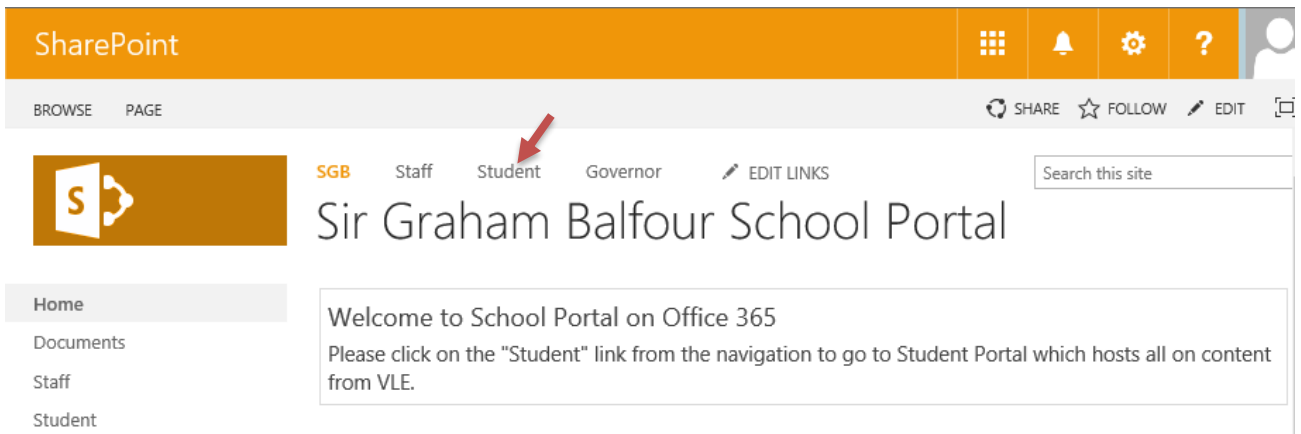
SharePoint

?

BROWSE PAGE

SHARE FOLLOW EDIT

S

SGB Staff Student Governor EDIT LINKS

Search this site

Sir Graham Balfour School Portal

Home
Documents
Staff
Student

Welcome to School Portal on Office 365

Please click on the "Student" link from the navigation to go to Student Portal which hosts all on content from VLE.